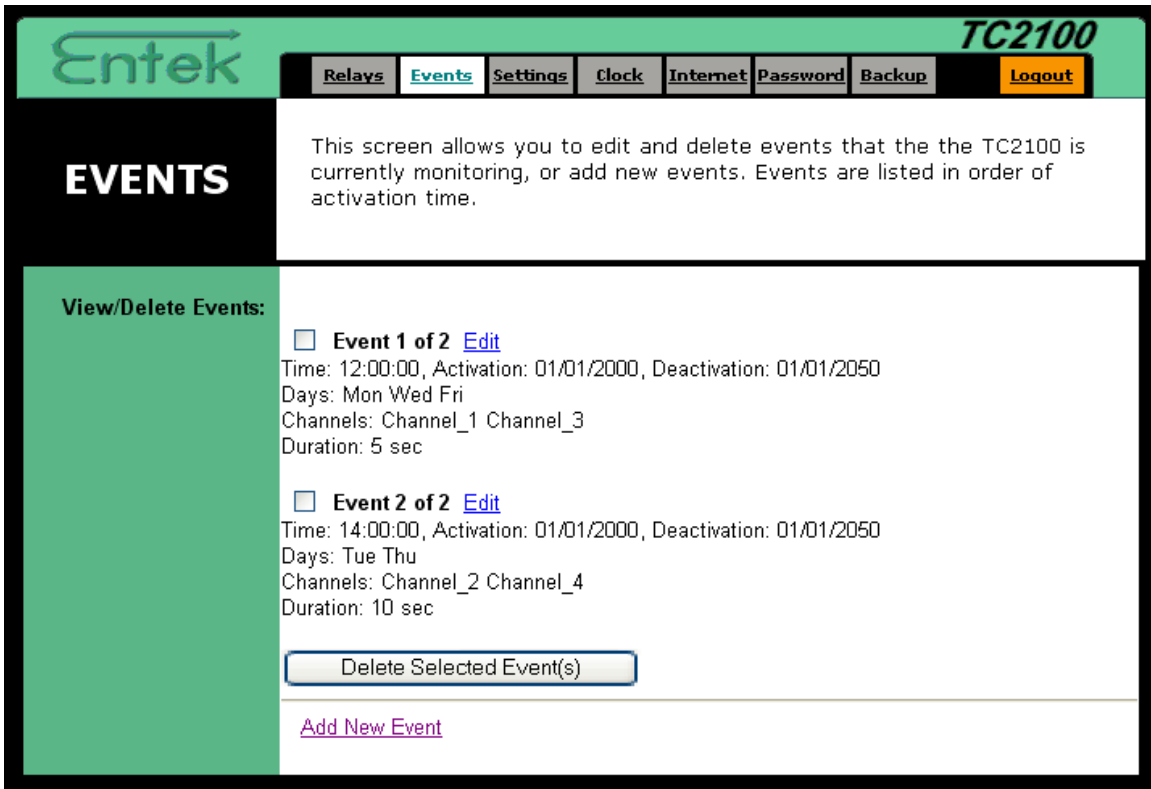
Entek

TC2100

Relays Events Settings Clock Internet Password Backup Logout

EVENTS

This screen allows you to edit and delete events that the the TC2100 is currently monitoring, or add new events. Events are listed in order of activation time.

View/Delete Events:

Event 1 of 2 Edit
Time: 12:00:00, Activation: 01/01/2000, Deactivation: 01/01/2050
Days: Mon Wed Fri
Channels: Channel_1 Channel_3
Duration: 5 sec

Event 2 of 2 Edit
Time: 14:00:00, Activation: 01/01/2000, Deactivation: 01/01/2050
Days: Tue Thu
Channels: Channel_2 Channel_4
Duration: 10 sec

Delete Selected Event(s)

Add New Event